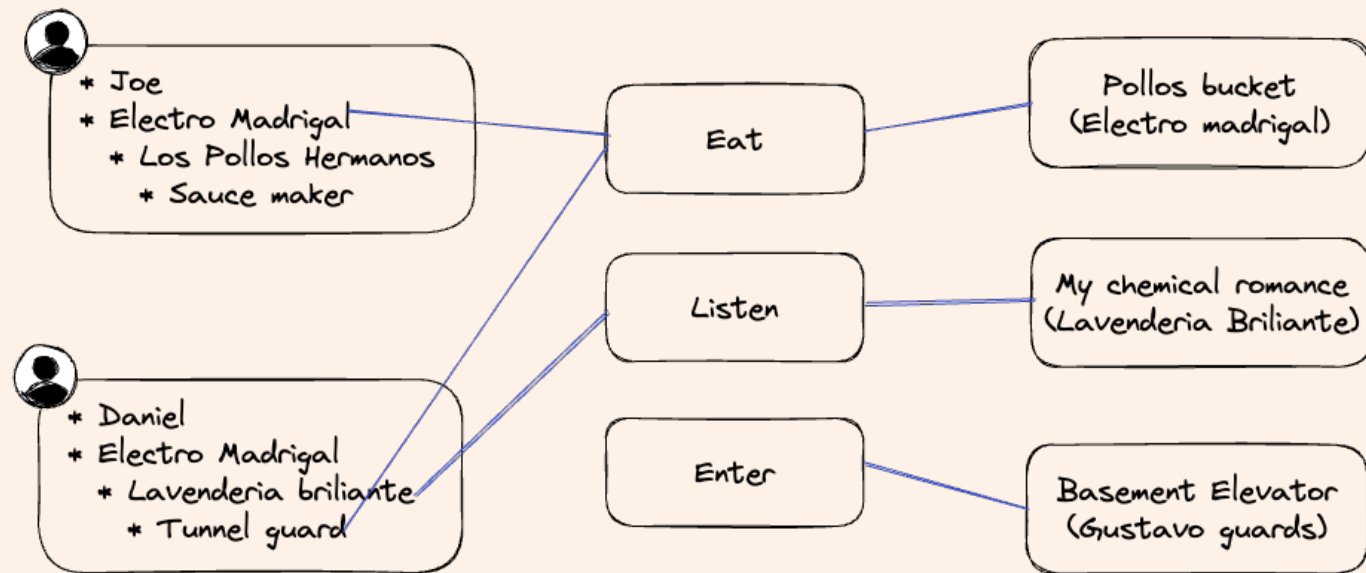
* Joe
* Electro Madrigal
* Los Pollos Hermanos
* Sauce maker

* Daniel
* Electro Madrigal
* Lavenderia briliante
* Tunnel guard

Eat

Listen

Enter

Pollos bucket (Electro madrigal)

My chemical romance (Lavenderia Briliante)

Basement Elevator (Gustavo guards)